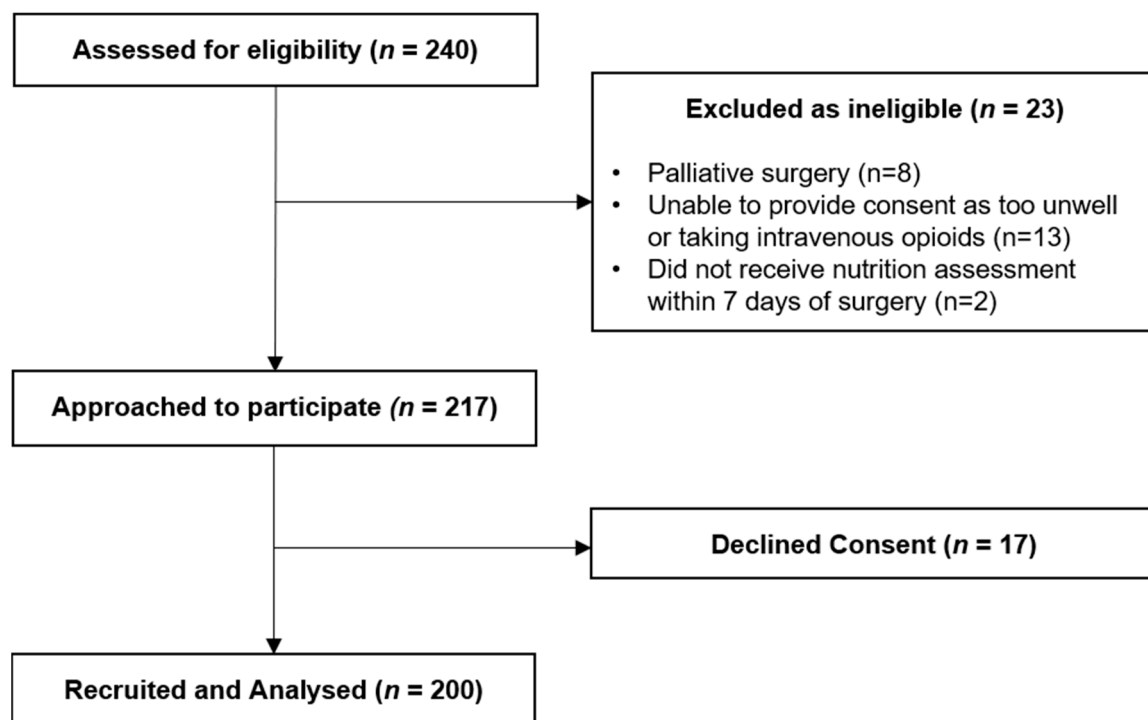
Assessed for eligibility (n = 240)

Excluded as ineligible (n = 23)

- Palliative surgery (n=8)
- Unable to provide consent as too unwell or taking intravenous opioids (n=13)
- Did not receive nutrition assessment within 7 days of surgery (n=2)

Approached to participate (n = 217)

Declined Consent (n = 17)

Recruited and Analysed (n = 200)